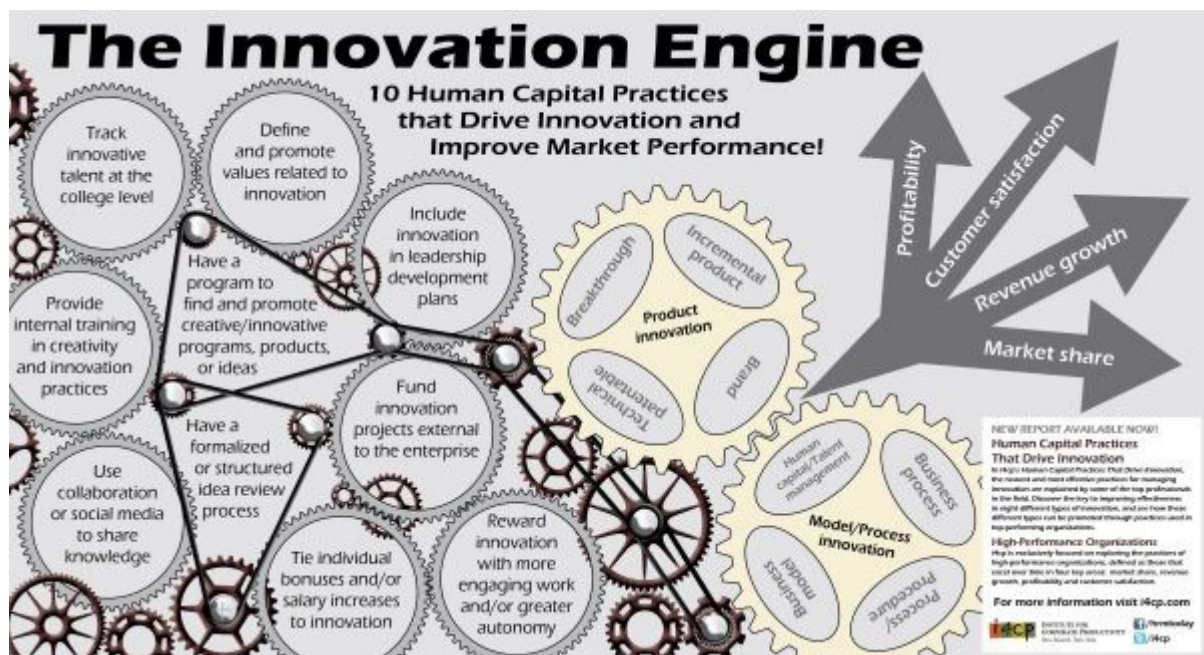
The Innovation Engine

10 Human Capital Practices that Drive Innovation and Improve Market Performance!

Track innovative talent at the college level

Define and promote values related to innovation

Include innovation in leadership development plans

Have a program to find and promote creative/innovative programs, products, or ideas

Provide internal training in creativity and innovation practices

Fund innovation projects external to the enterprise

Have a formalized or structured idea review process

Use collaboration or social media to share knowledge

Reward innovation with more engaging work and/or greater autonomy

Tie individual bonuses and/or salary increases to innovation

Breakthrough

Incremental product

Product innovation

Technical patentable

Brand

Human capital/Talent management

Business process

Model/Process innovation

Business model

Process/ Procedure

Profitability

Customer satisfaction

Revenue growth

Market share

NEW REPORT AVAILABLE NOW!
Human Capital Practices That Drive Innovation

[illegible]

High-Performance Organizations:

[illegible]

For more information visit i4cp.com

i4cp INSTITUTE FOR CORPORATE PRODUCTIVITY

/i4cp